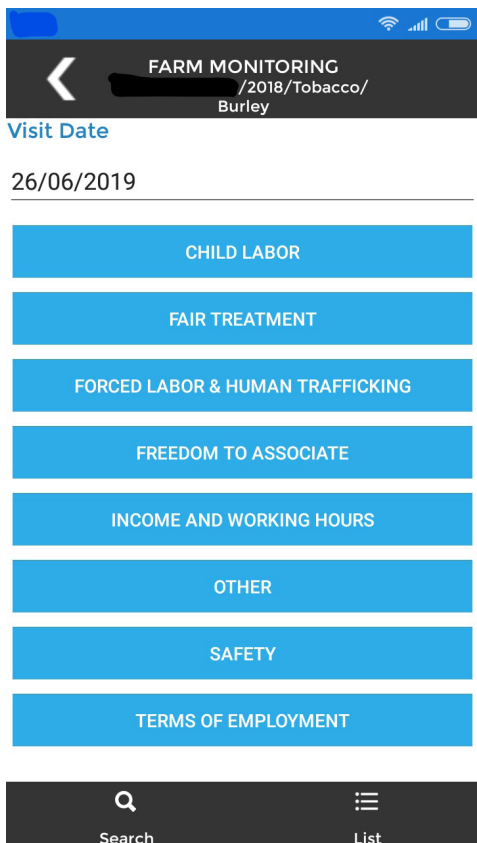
FARM MONITORING
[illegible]/2018/Tobacco/
Burley

Visit Date

26/06/2019

CHILD LABOR

FAIR TREATMENT

FORCED LABOR & HUMAN TRAFFICKING

FREEDOM TO ASSOCIATE

INCOME AND WORKING HOURS

OTHER

SAFETY

TERMS OF EMPLOYMENT

Search

List